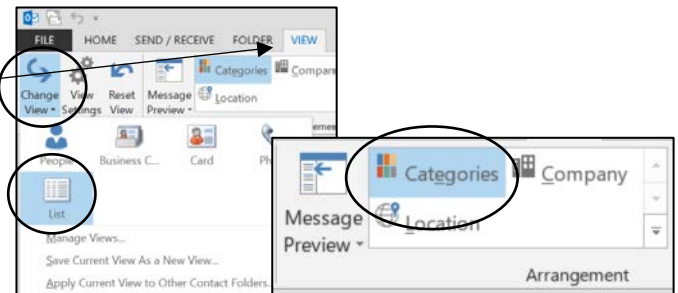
FILE HOME SEND / RECEIVE FOLDER VIEW

Change View

View Settings

Reset View

Message Preview

Categories

Company

Location

People

Business C...

Card

Ph

List

Manage Views...

Save Current View As a New View...

Apply Current View to Other Contact Folders...

Message Preview

Categories

Company

Location

Arrangement